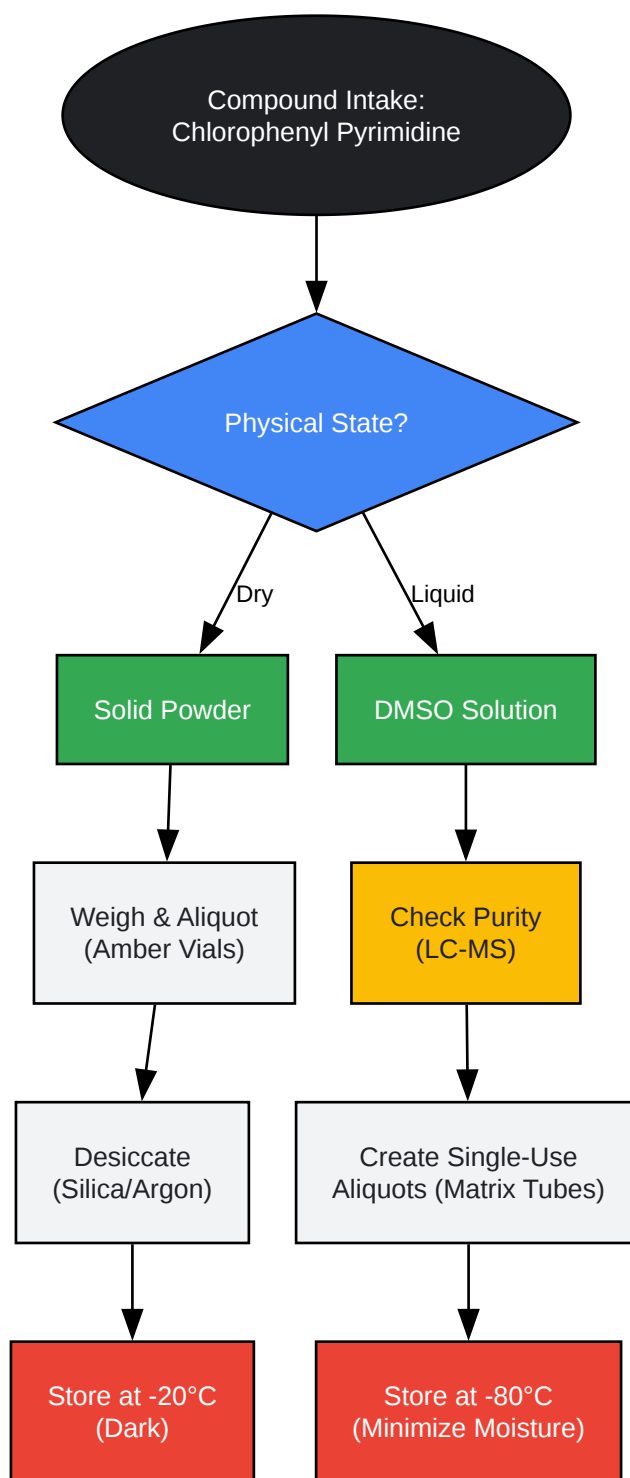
Compound Intake:
Chlorophenyl Pyrimidine

Physical State?

Dry

Liquid

Solid Powder

DMSO Solution

Weigh & Aliquot
(Amber Vials)

Check Purity
(LC-MS)

Desiccate
(Silica/Argon)

Create Single-Use
Aliquots (Matrix Tubes)

Store at -20°C
(Dark)

Store at -80°C
(Minimize Moisture)